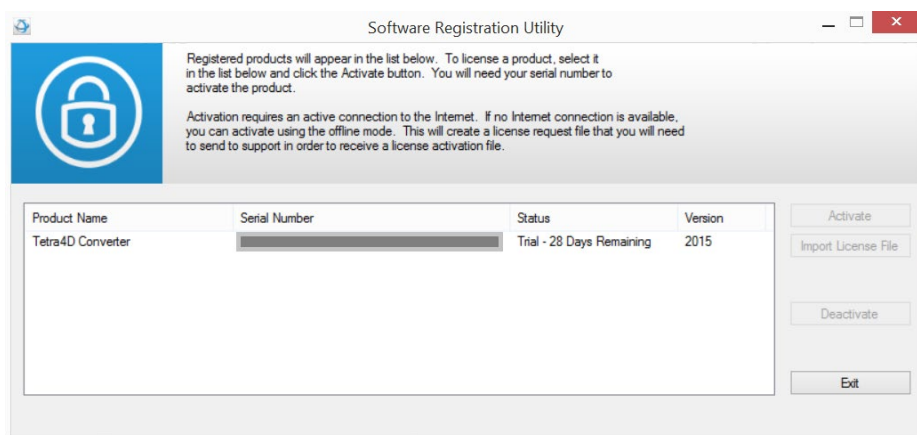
Software Registration Utility

Registered products will appear in the list below. To license a product, select it in the list below and click the Activate button. You will need your serial number to activate the product.

Activation requires an active connection to the Internet. If no Internet connection is available, you can activate using the offline mode. This will create a license request file that you will need to send to support in order to receive a license activation file.

| Product Name | Serial Number | Status | Version |
|---|---|---|---|
| Tetra4D Converter | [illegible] | Trial - 28 Days Remaining | 2015 |

Activate

Import License File

Deactivate

Exit